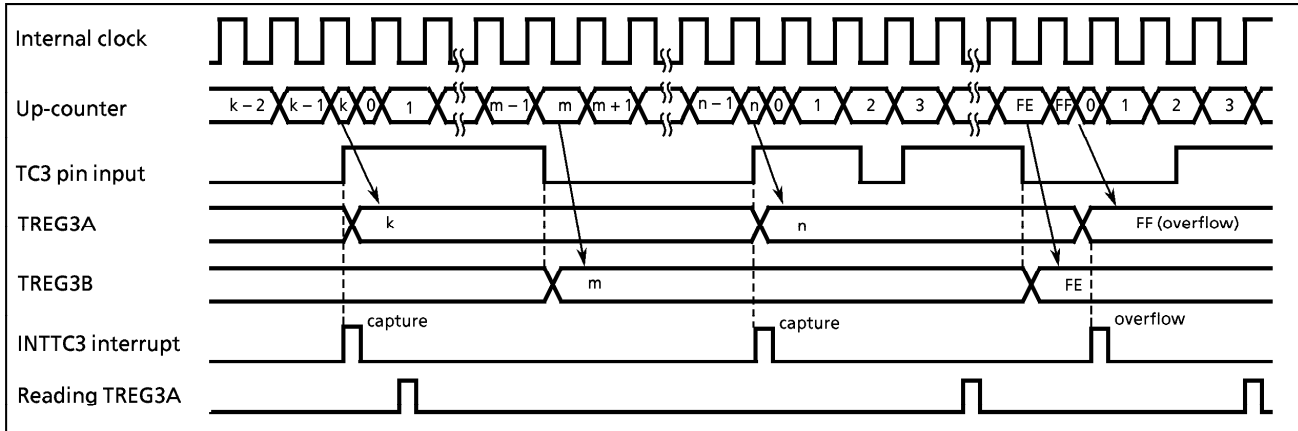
Internal clock

Up-counter
k – 2 k – 1 k 0 1 m – 1 m m + 1 n – 1 n 0 1 2 3 FE FF 0 1 2 3

TC3 pin input

TREG3A
k
n
FF (overflow)

TREG3B
m
FE

INTTC3 interrupt
capture
capture
overflow

Reading TREG3A